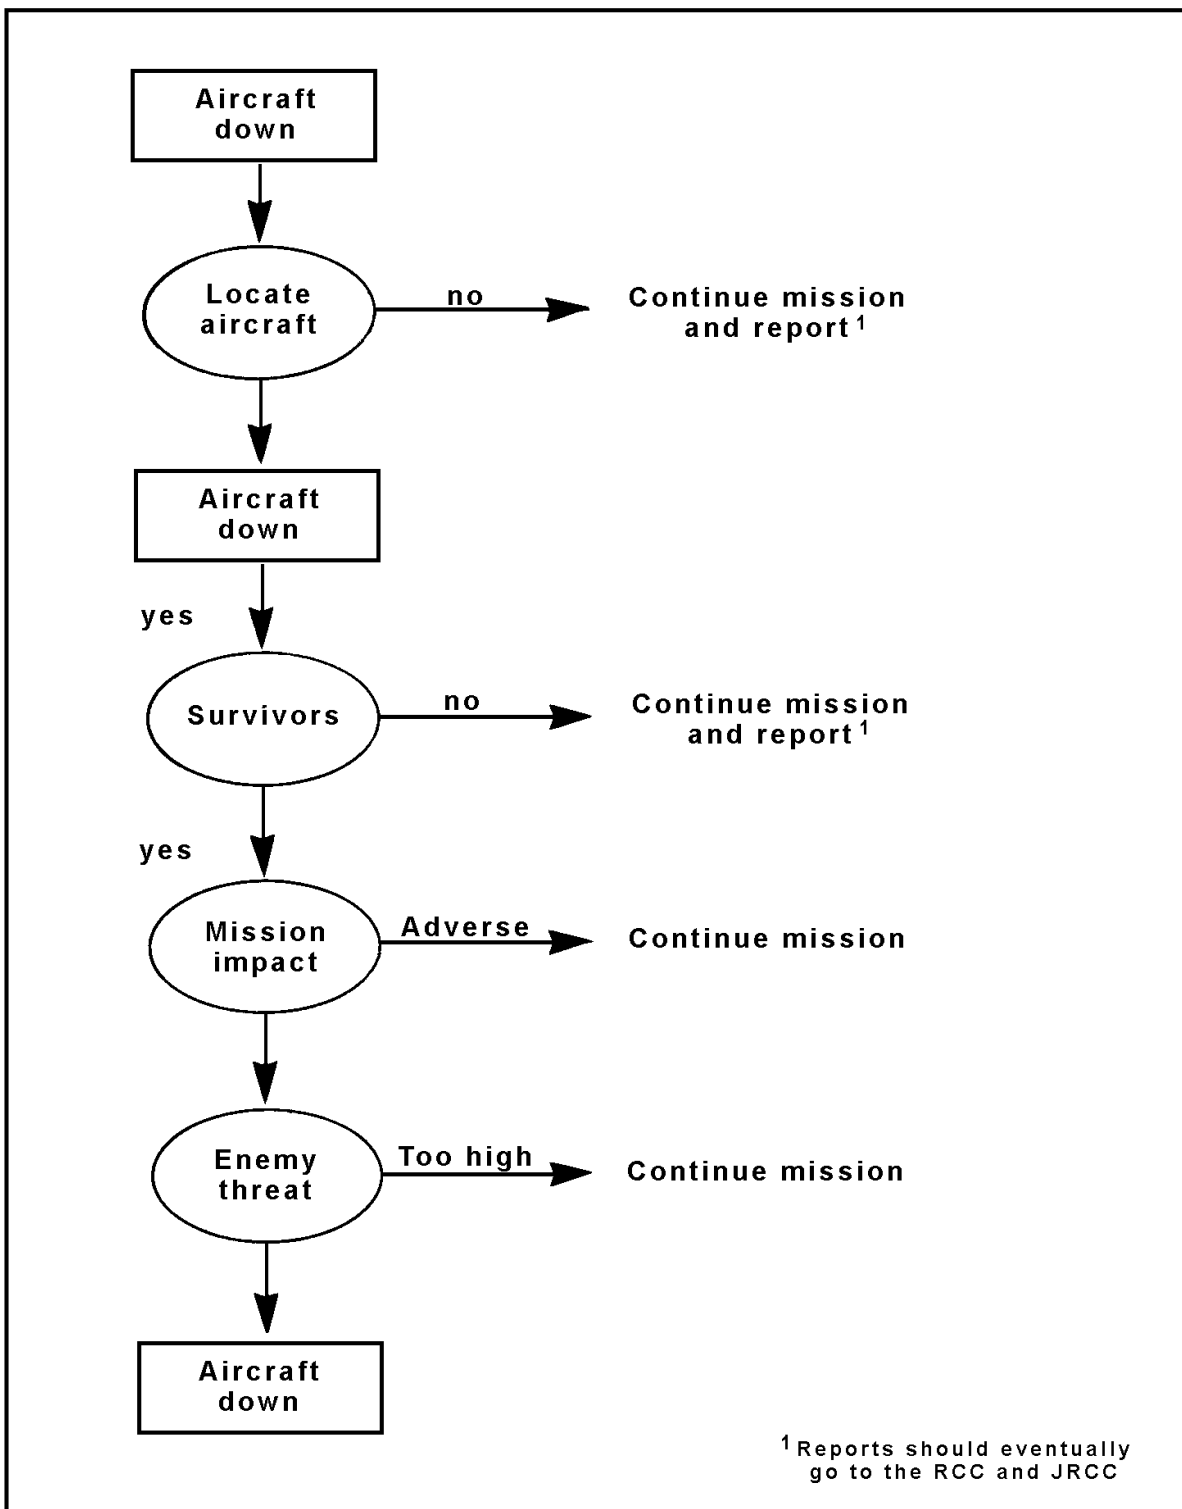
Aircraft down

Locate aircraft

no

Continue mission and report $^1$

Aircraft down

yes

Survivors

no

Continue mission and report $^1$

yes

Mission impact

Adverse

Continue mission

Enemy threat

Too high

Continue mission

Aircraft down

$^1$ Reports should eventually go to the RCC and JRCC